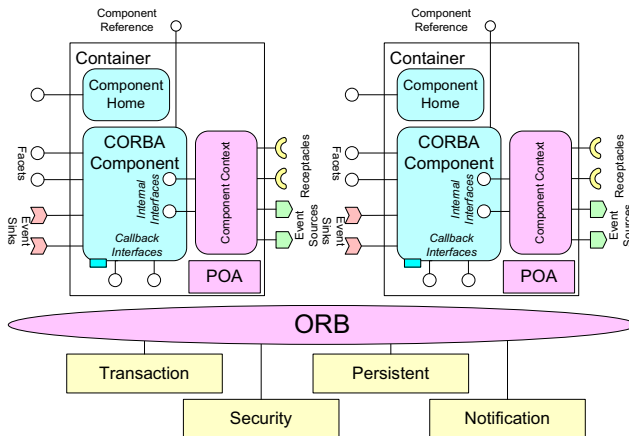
Component Reference

Container

Component Home

Facets

CORBA Component

Internal Interfaces

Event Sinks

Callback Interfaces

Component Context

Receptacles

Event Sources

POA

Component Reference

Container

Component Home

Facets

CORBA Component

Internal Interfaces

Event Sinks

Callback Interfaces

Component Context

Receptacles

Event Sources

POA

ORB

Transaction

Persistent

Security

Notification